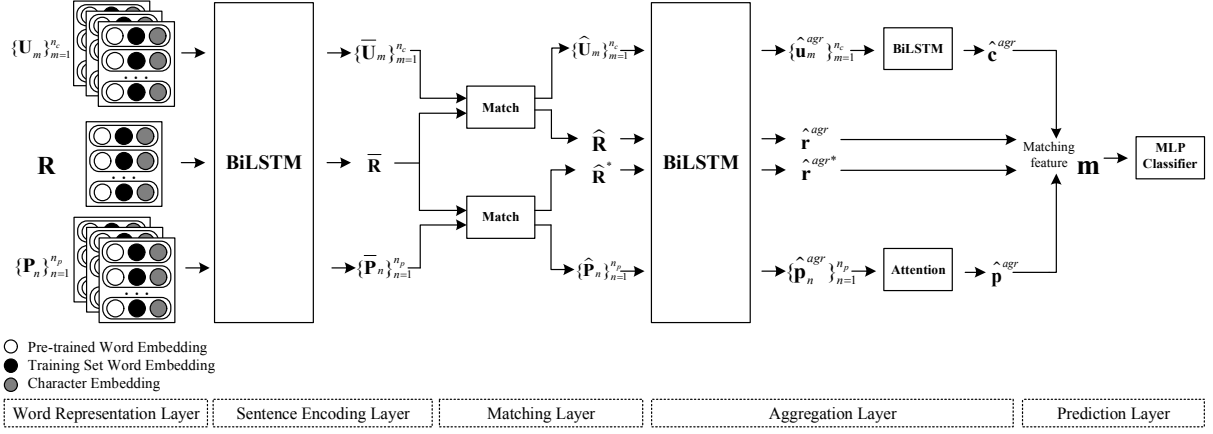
$\{\mathbf{U}_m\}_{m=1}^{n_c}$

$\mathbf{R}$

$\{\mathbf{P}_n\}_{n=1}^{n_p}$

BiLSTM

$\{\overline{\mathbf{U}}_m\}_{m=1}^{n_c}$

$\overline{\mathbf{R}}$

$\{\overline{\mathbf{P}}_n\}_{n=1}^{n_p}$

Match

Match

$\{\hat{\mathbf{U}}_m\}_{m=1}^{n_c}$

$\hat{\mathbf{R}}$

$\hat{\mathbf{R}}^*$

$\{\hat{\mathbf{P}}_n\}_{n=1}^{n_p}$

BiLSTM

$\{\hat{\mathbf{u}}_m^{agr}\}_{m=1}^{n_c}$

$\hat{\mathbf{r}}^{agr}$

$\hat{\mathbf{r}}^{agr*}$

$\{\hat{\mathbf{p}}_n^{agr}\}_{n=1}^{n_p}$

BiLSTM

Attention

$\hat{\mathbf{c}}^{agr}$

$\hat{\mathbf{p}}^{agr}$

Matching feature

$\mathbf{m}$

MLP Classifier

Pre-trained Word Embedding
Training Set Word Embedding
Character Embedding

Word Representation Layer | Sentence Encoding Layer | Matching Layer | Aggregation Layer | Prediction Layer